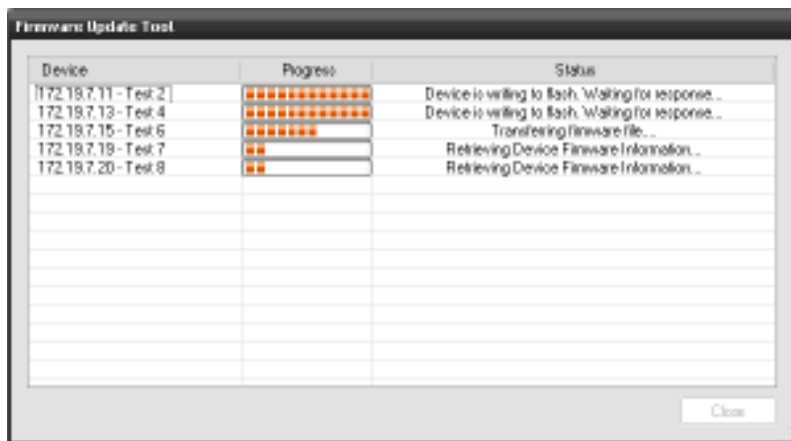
Firmware Update Tool

| Device | Progress | Status |
|---|---|---|
| 172.19.7.11 - Test 2 | | Device is writing to flash. Waiting for response... |
| 172.19.7.13 - Test 4 | | Device is writing to flash. Waiting for response... |
| 172.19.7.15 - Test 6 | | Transferring firmware file... |
| 172.19.7.19 - Test 7 | | Retrieving Device Firmware Information... |
| 172.19.7.20 - Test 8 | | Retrieving Device Firmware Information... |

Close